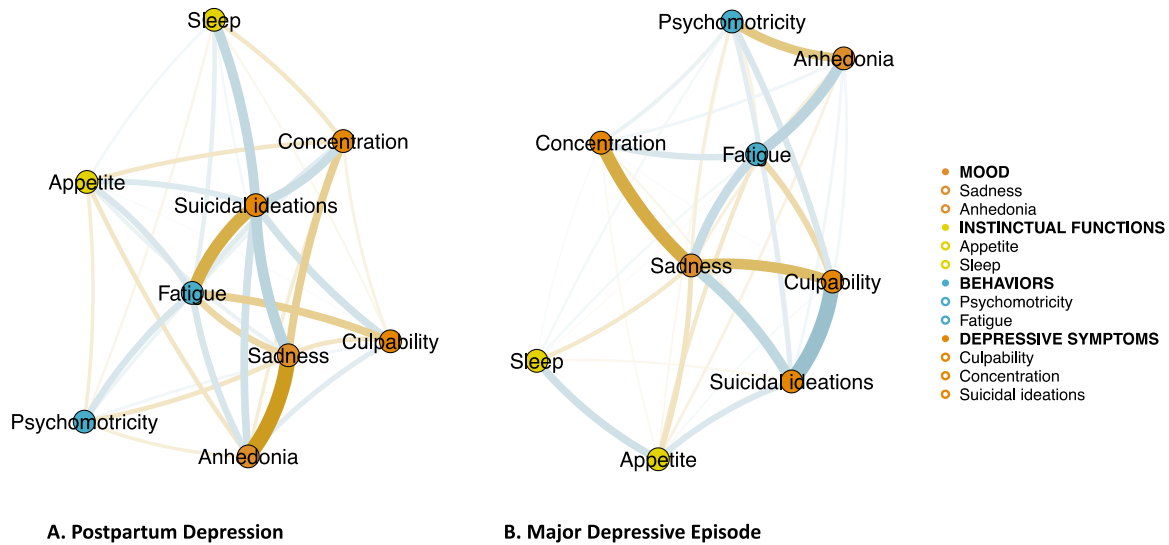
Sleep

Concentration

Appetite

Suicidal ideations

Fatigue

Culpability

Sadness

Psychomotricity

Anhedonia

A. Postpartum Depression

Psychomotricity

Anhedonia

Concentration

Fatigue

Sadness

Culpability

Sleep

Suicidal ideations

Appetite

B. Major Depressive Episode

MOOD
Sadness
Anhedonia
INSTINCTUAL FUNCTIONS
Appetite
Sleep
BEHAVIORS
Psychomotricity
Fatigue
DEPRESSIVE SYMPTOMS
Culpability
Concentration
Suicidal ideations